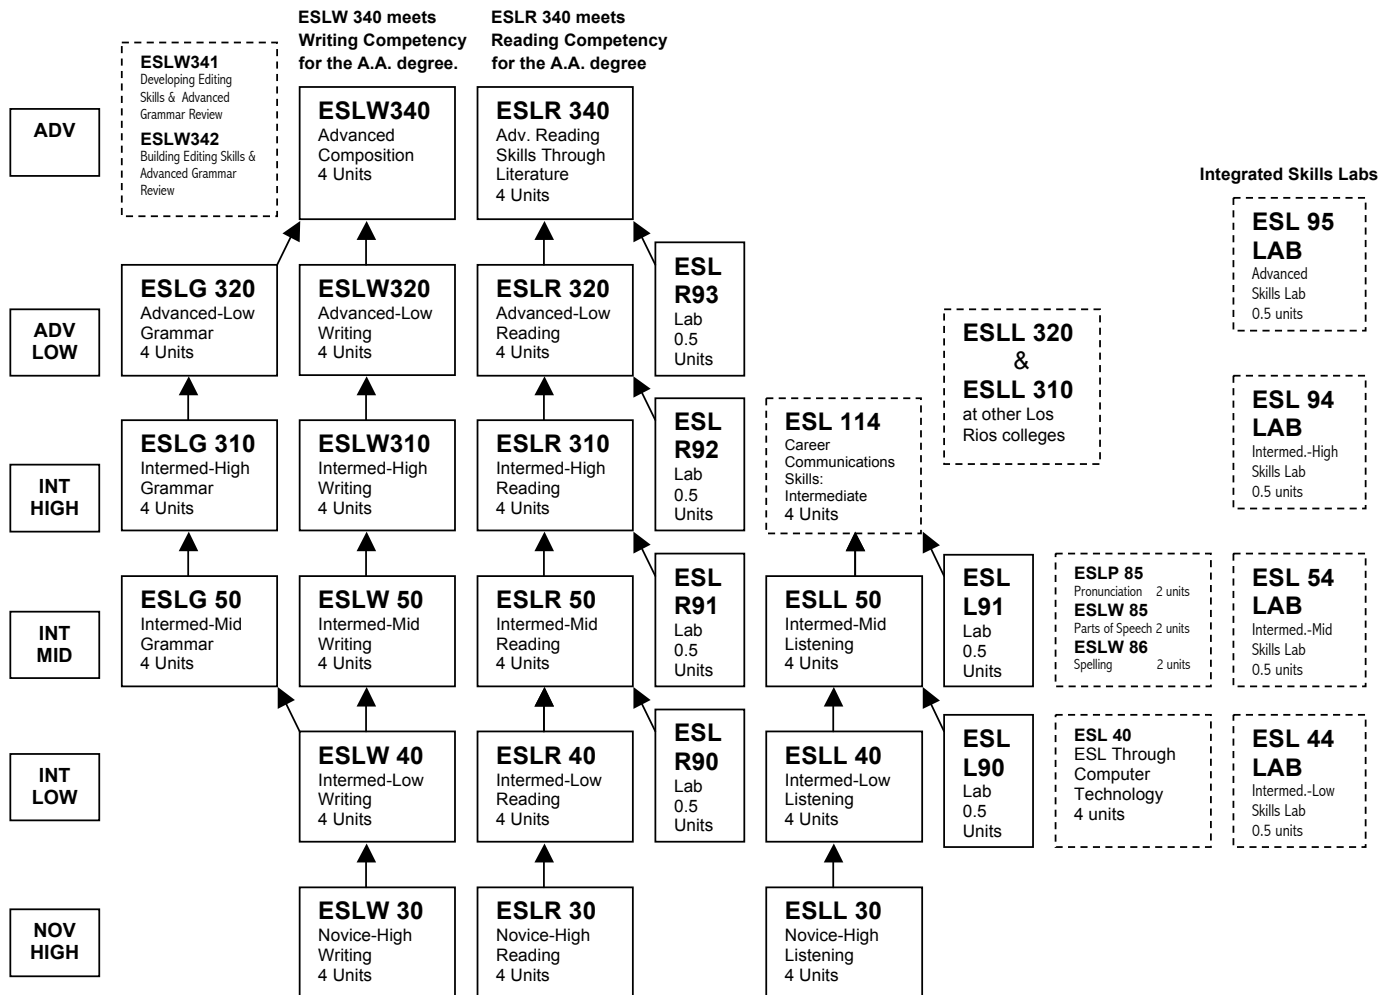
ESLW 340 meets Writing Competency for the A.A. degree.

ESLR 340 meets Reading Competency for the A.A. degree

ESLW341
Developing Editing Skills & Advanced Grammar Review

ESLW342
Building Editing Skills & Advanced Grammar Review

ADV

ESLW340
Advanced Composition
4 Units

ESLR 340
Adv. Reading Skills Through Literature
4 Units

Integrated Skills Labs

ESL 95 LAB
Advanced Skills Lab
0.5 units

ADV LOW

ESLG 320
Advanced-Low Grammar
4 Units

ESLW320
Advanced-Low Writing
4 Units

ESLR 320
Advanced-Low Reading
4 Units

ESL R93
Lab
0.5 Units

ESLL 320
&
ESLL 310
at other Los Rios colleges

ESL 94 LAB
Intermed.-High Skills Lab
0.5 units

INT HIGH

ESLG 310
Intermed-High Grammar
4 Units

ESLW310
Intermed-High Writing
4 Units

ESLR 310
Intermed-High Reading
4 Units

ESL R92
Lab
0.5 Units

ESL 114
Career Communications Skills: Intermediate
4 Units

INT MID

ESLG 50
Intermed-Mid Grammar
4 Units

ESLW 50
Intermed-Mid Writing
4 Units

ESLR 50
Intermed-Mid Reading
4 Units

ESL R91
Lab
0.5 Units

ESLL 50
Intermed-Mid Listening
4 Units

ESL L91
Lab
0.5 Units

ESLP 85
Pronunciation 2 units
ESLW 85
Parts of Speech 2 units
ESLW 86
Spelling 2 units

ESL 54 LAB
Intermed.-Mid Skills Lab
0.5 units

INT LOW

ESLW 40
Intermed-Low Writing
4 Units

ESLR 40
Intermed-Low Reading
4 Units

ESL R90
Lab
0.5 Units

ESLL 40
Intermed-Low Listening
4 Units

ESL L90
Lab
0.5 Units

ESL 40
ESL Through Computer Technology
4 units

ESL 44 LAB
Intermed.-Low Skills Lab
0.5 units

NOV HIGH

ESLW 30
Novice-High Writing
4 Units

ESLR 30
Novice-High Reading
4 Units

ESLL 30
Novice-High Listening
4 Units